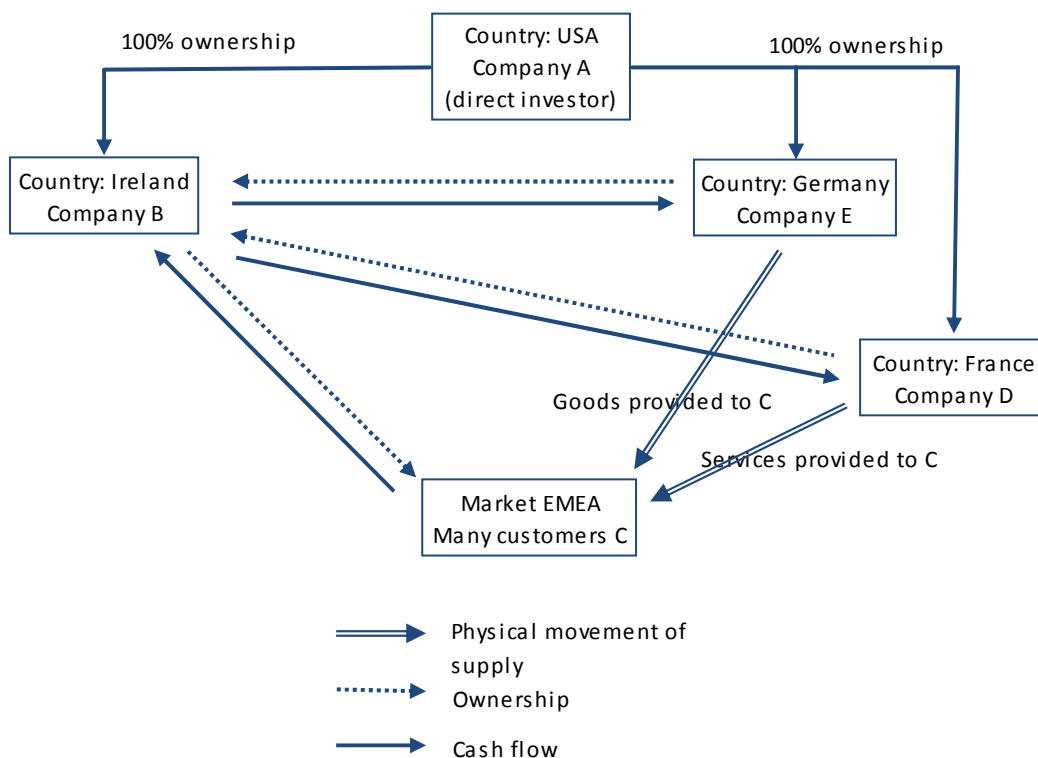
100% ownership

Country: USA
Company A
(direct investor)

100% ownership

Country: Ireland
Company B

Country: Germany
Company E

Country: France
Company D

Goods provided to C

Services provided to C

Market EMEA
Many customers C

Physical movement of supply

Ownership

Cash flow